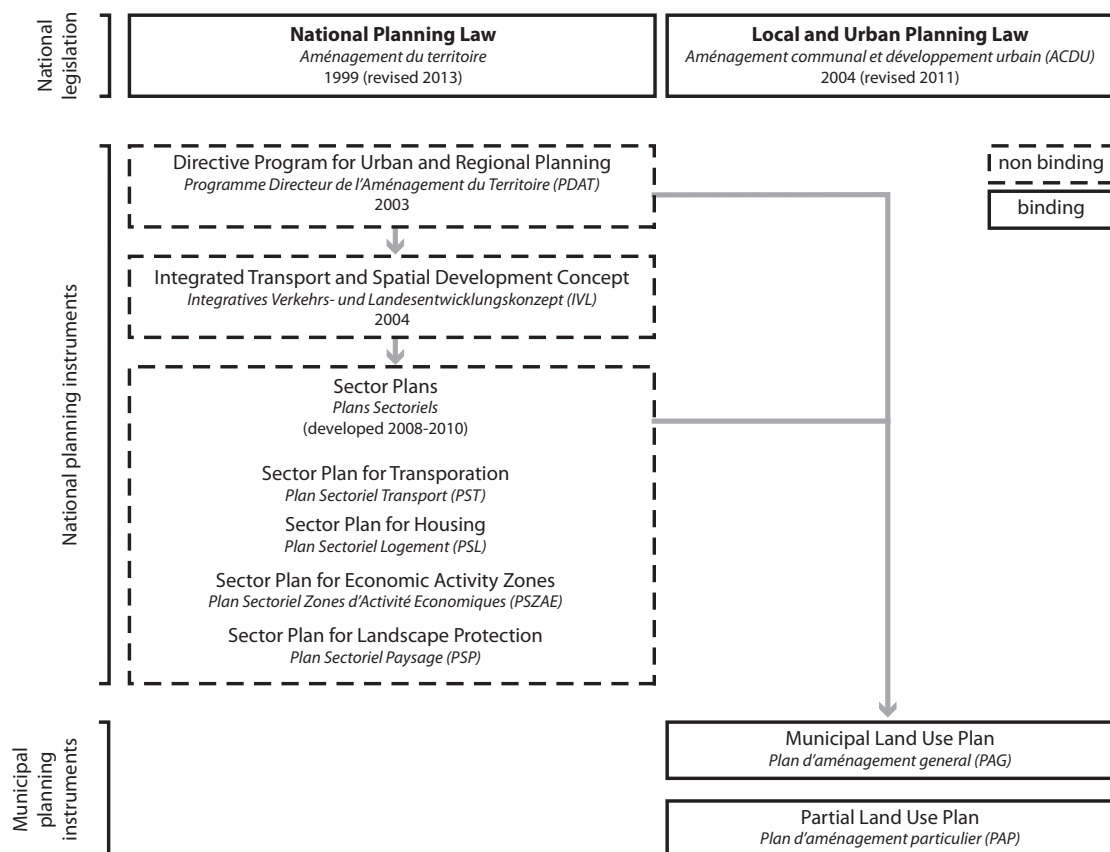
National legislation

**National Planning Law**
*Aménagement du territoire*
1999 (revised 2013)

**Local and Urban Planning Law**
*Aménagement communal et développement urbain (ACDU)*
2004 (revised 2011)

National planning instruments

Directive Program for Urban and Regional Planning
*Programme Directeur de l'Aménagement du Territoire (PDAT)*
2003

non binding

binding

Integrated Transport and Spatial Development Concept
*Integratives Verkehrs- und Landesentwicklungskonzept (IVL)*
2004

Sector Plans
*Plans Sectoriels*
(developed 2008-2010)

Sector Plan for Transporation
*Plan Sectoriel Transport (PST)*

Sector Plan for Housing
*Plan Sectoriel Logement (PSL)*

Sector Plan for Economic Activity Zones
*Plan Sectoriel Zones d'Activité Economiques (PSZAE)*

Sector Plan for Landscape Protection
*Plan Sectoriel Paysage (PSP)*

Municipal planning instruments

Municipal Land Use Plan
*Plan d'aménagement general (PAG)*

Partial Land Use Plan
*Plan d'aménagement particulier (PAP)*